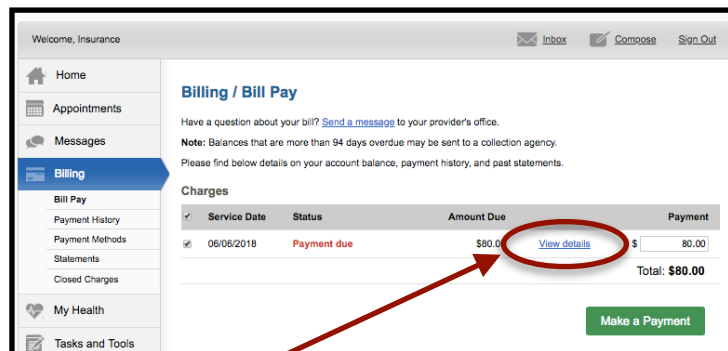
Welcome, Insurance

Inbox Compose Sign Out

Home
Appointments
Messages
Billing
Bill Pay
Payment History
Payment Methods
Statements
Closed Charges
My Health
Tasks and Tools

Billing / Bill Pay

Have a question about your bill? Send a message to your provider's office.

**Note:** Balances that are more than 94 days overdue may be sent to a collection agency.

Please find below details on your account balance, payment history, and past statements.

Charges

| ✔ | Service Date | Status | Amount Due | | Payment |
|---|---|---|---|---|---|
| ✔ | 06/06/2018 | Payment due | $80.0 | View details | $ 80.00 |

Total: $80.00

Make a Payment